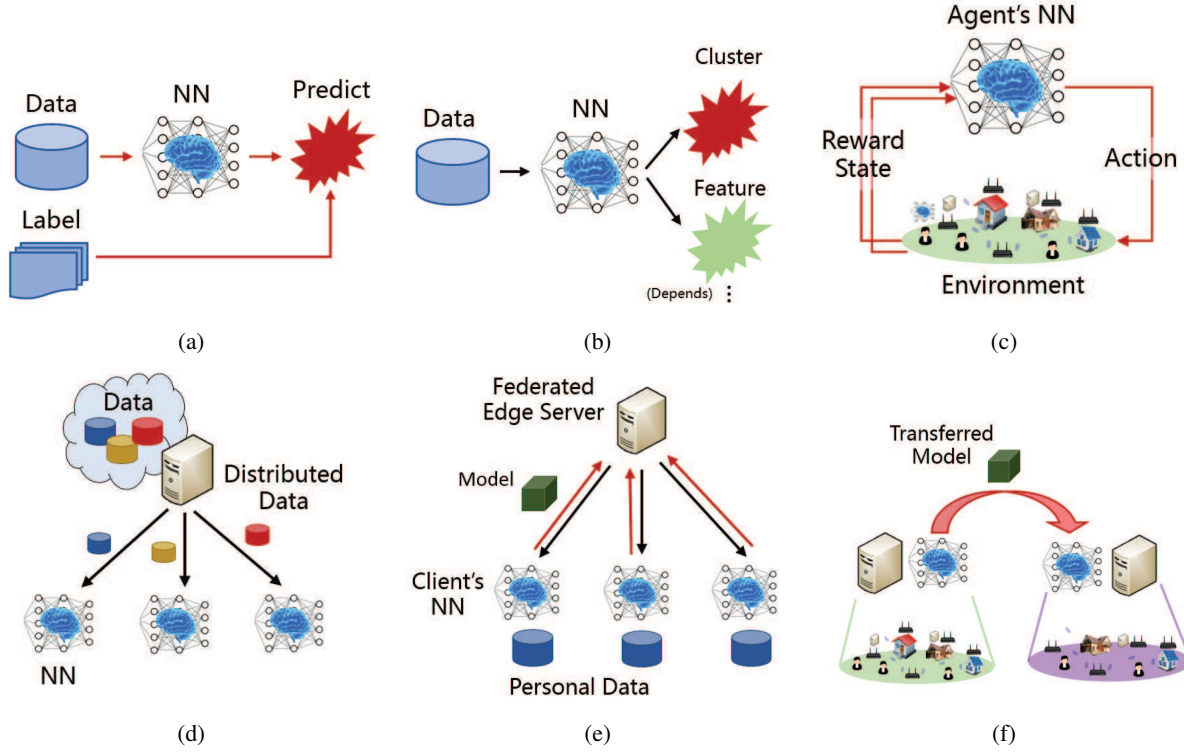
Data

NN

Predict

Label

(a)

Data

NN

Cluster

Feature

(Depends) ⋮

(b)

Agent's NN

Reward
State

Action

Environment

(c)

Data

Distributed
Data

NN

(d)

Federated
Edge Server

Model

Client's
NN

Personal Data

(e)

Transferred
Model

(f)